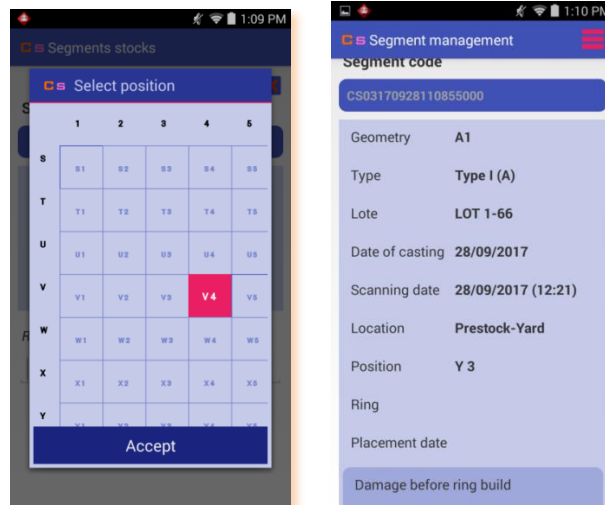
1:09 PM

CS Segments stocks

CS Select position

| | 1 | 2 | 3 | 4 | 5 |
|---|---|---|---|---|---|
| S | S1 | S2 | S3 | S4 | S5 |
| T | T1 | T2 | T3 | T4 | T5 |
| U | U1 | U2 | U3 | U4 | U5 |
| V | V1 | V2 | V3 | V4 | V5 |
| W | W1 | W2 | W3 | W4 | W5 |
| X | X1 | X2 | X3 | X4 | X5 |
| Y | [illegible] | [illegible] | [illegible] | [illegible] | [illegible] |

Accept

1:10 PM

CS Segment management

Segment code

CS0317092811085500​0

Geometry A1

Type Type I (A)

Lote LOT 1-66

Date of casting 28/09/2017

Scanning date 28/09/2017 (12:21)

Location Prestock-Yard

Position Y 3

Ring

Placement date

Damage before ring build